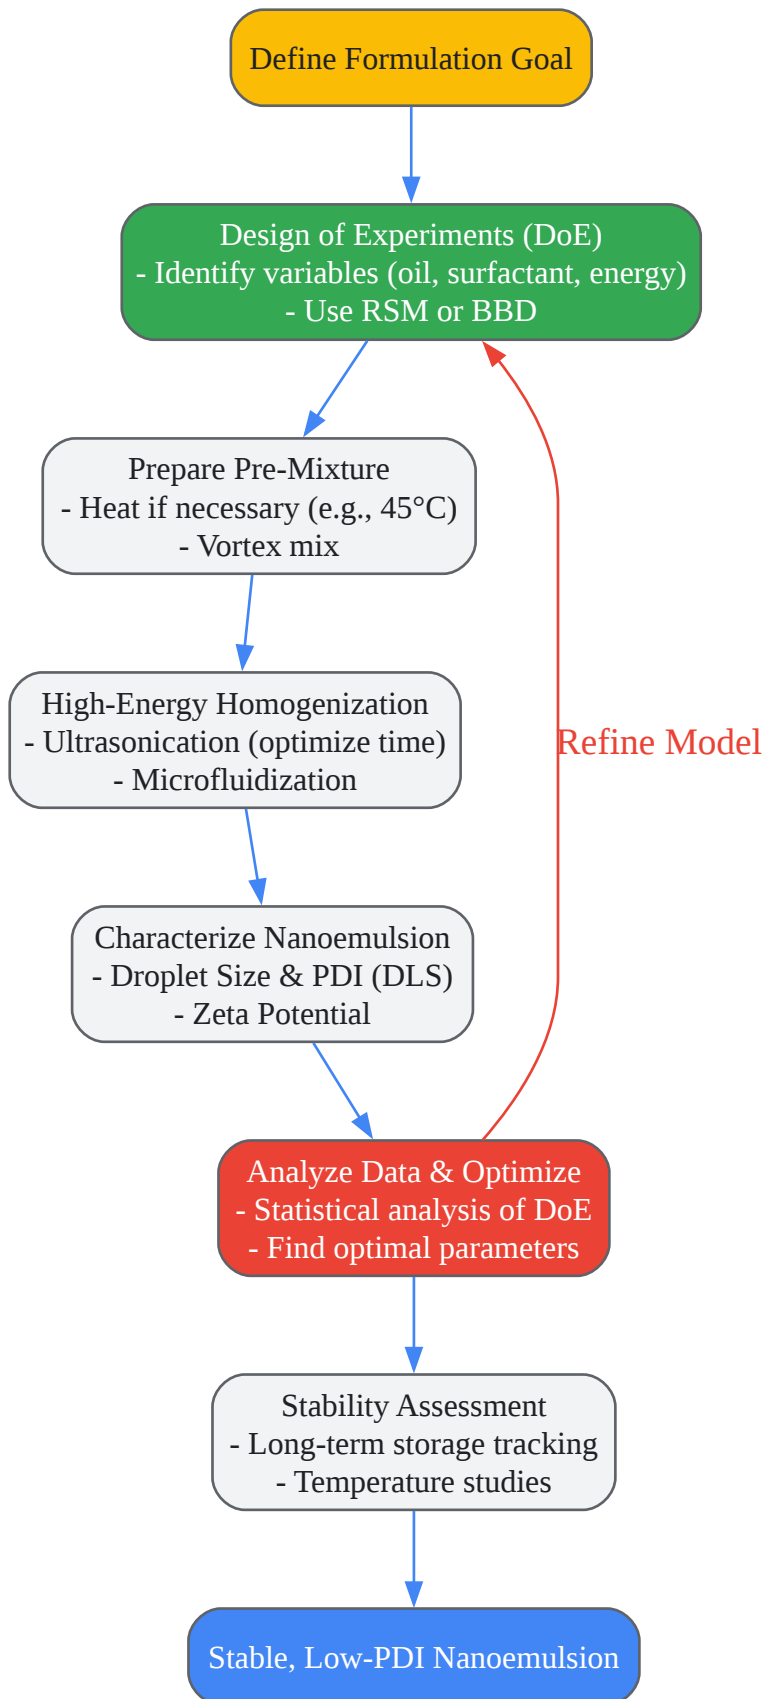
Define Formulation Goal

Design of Experiments (DoE)
- Identify variables (oil, surfactant, energy)
- Use RSM or BBD

Prepare Pre-Mixture
- Heat if necessary (e.g., 45°C)
- Vortex mix

High-Energy Homogenization
- Ultrasonication (optimize time)
- Microfluidization

Characterize Nanoemulsion
- Droplet Size & PDI (DLS)
- Zeta Potential

Refine Model

Analyze Data & Optimize
- Statistical analysis of DoE
- Find optimal parameters

Stability Assessment
- Long-term storage tracking
- Temperature studies

Stable, Low-PDI Nanoemulsion